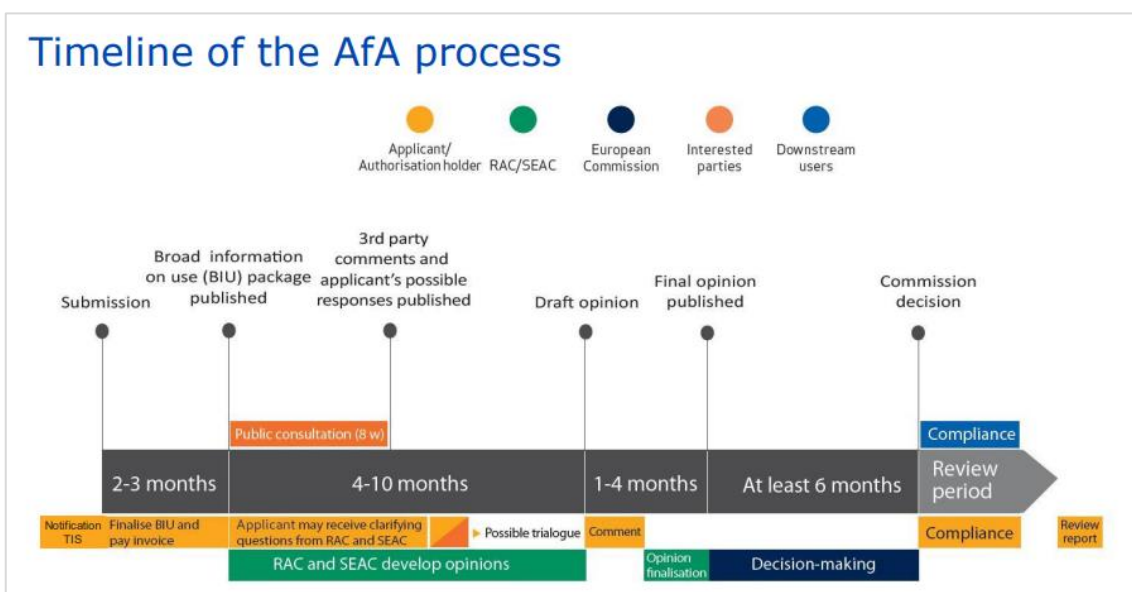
Timeline of the AfA process

Applicant/ Authorisation holder
RAC/SEAC
European Commission
Interested parties
Downstream users

Submission

Broad information on use (BIU) package published

3rd party comments and applicant's possible responses published

Draft opinion

Final opinion published

Commission decision

Public consultation (8 w)

Compliance

2-3 months

4-10 months

1-4 months

At least 6 months

Review period

Notification TIS

Finalise BIU and pay invoice

Applicant may receive clarifying questions from RAC and SEAC

Possible trialogue

Comment

Compliance

Review report

RAC and SEAC develop opinions

Opinion finalisation

Decision-making